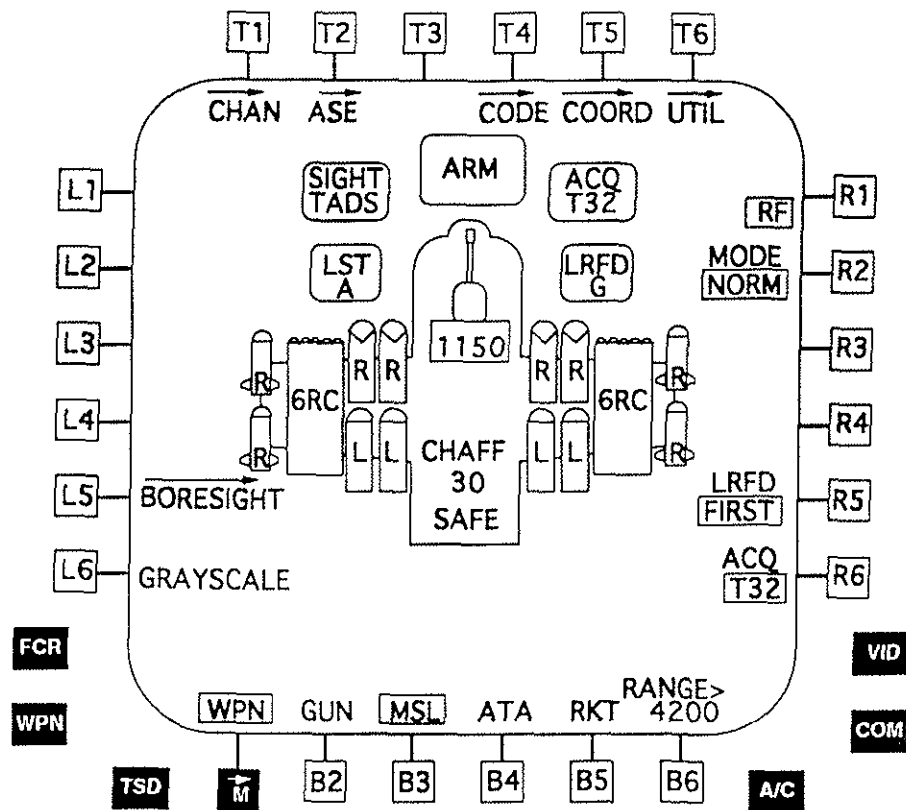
T1 T2 T3 T4 T5 T6

CHAN ASE CODE COORD UTIL

L1
L2
L3
L4
L5 BORESIGHT
L6 GRAYSCALE

SIGHT TADS

ARM

ACQ T32

LST A

LRFD G

1150

R R R R R R R R

6RC 6RC

L L L L

CHAFF 30 SAFE

R1 RF
R2 MODE NORM
R3
R4
R5 LRFD FIRST
R6 ACQ T32

FCR
WPN
VID
COM

WPN GUN MSL ATA RKT RANGE> 4200

TSD M B2 B3 B4 B5 B6 A/C